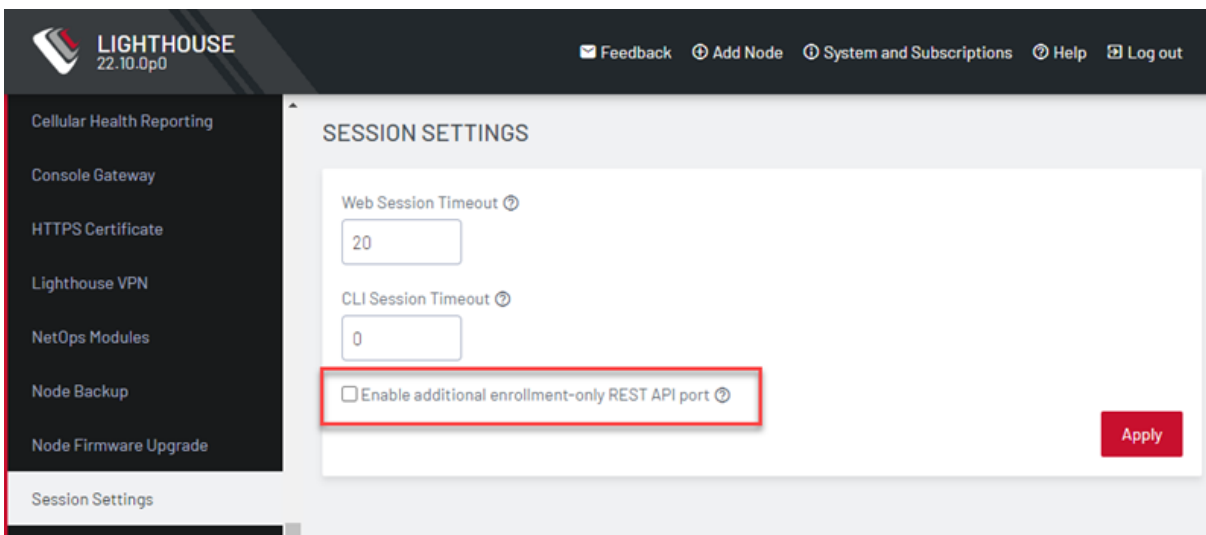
LIGHTHOUSE
22.10.0p0

Feedback Add Node System and Subscriptions Help Log out

Cellular Health Reporting
Console Gateway
HTTPS Certificate
Lighthouse VPN
NetOps Modules
Node Backup
Node Firmware Upgrade
Session Settings

SESSION SETTINGS

Web Session Timeout
20

CLI Session Timeout
0

Enable additional enrollment-only REST API port

Apply